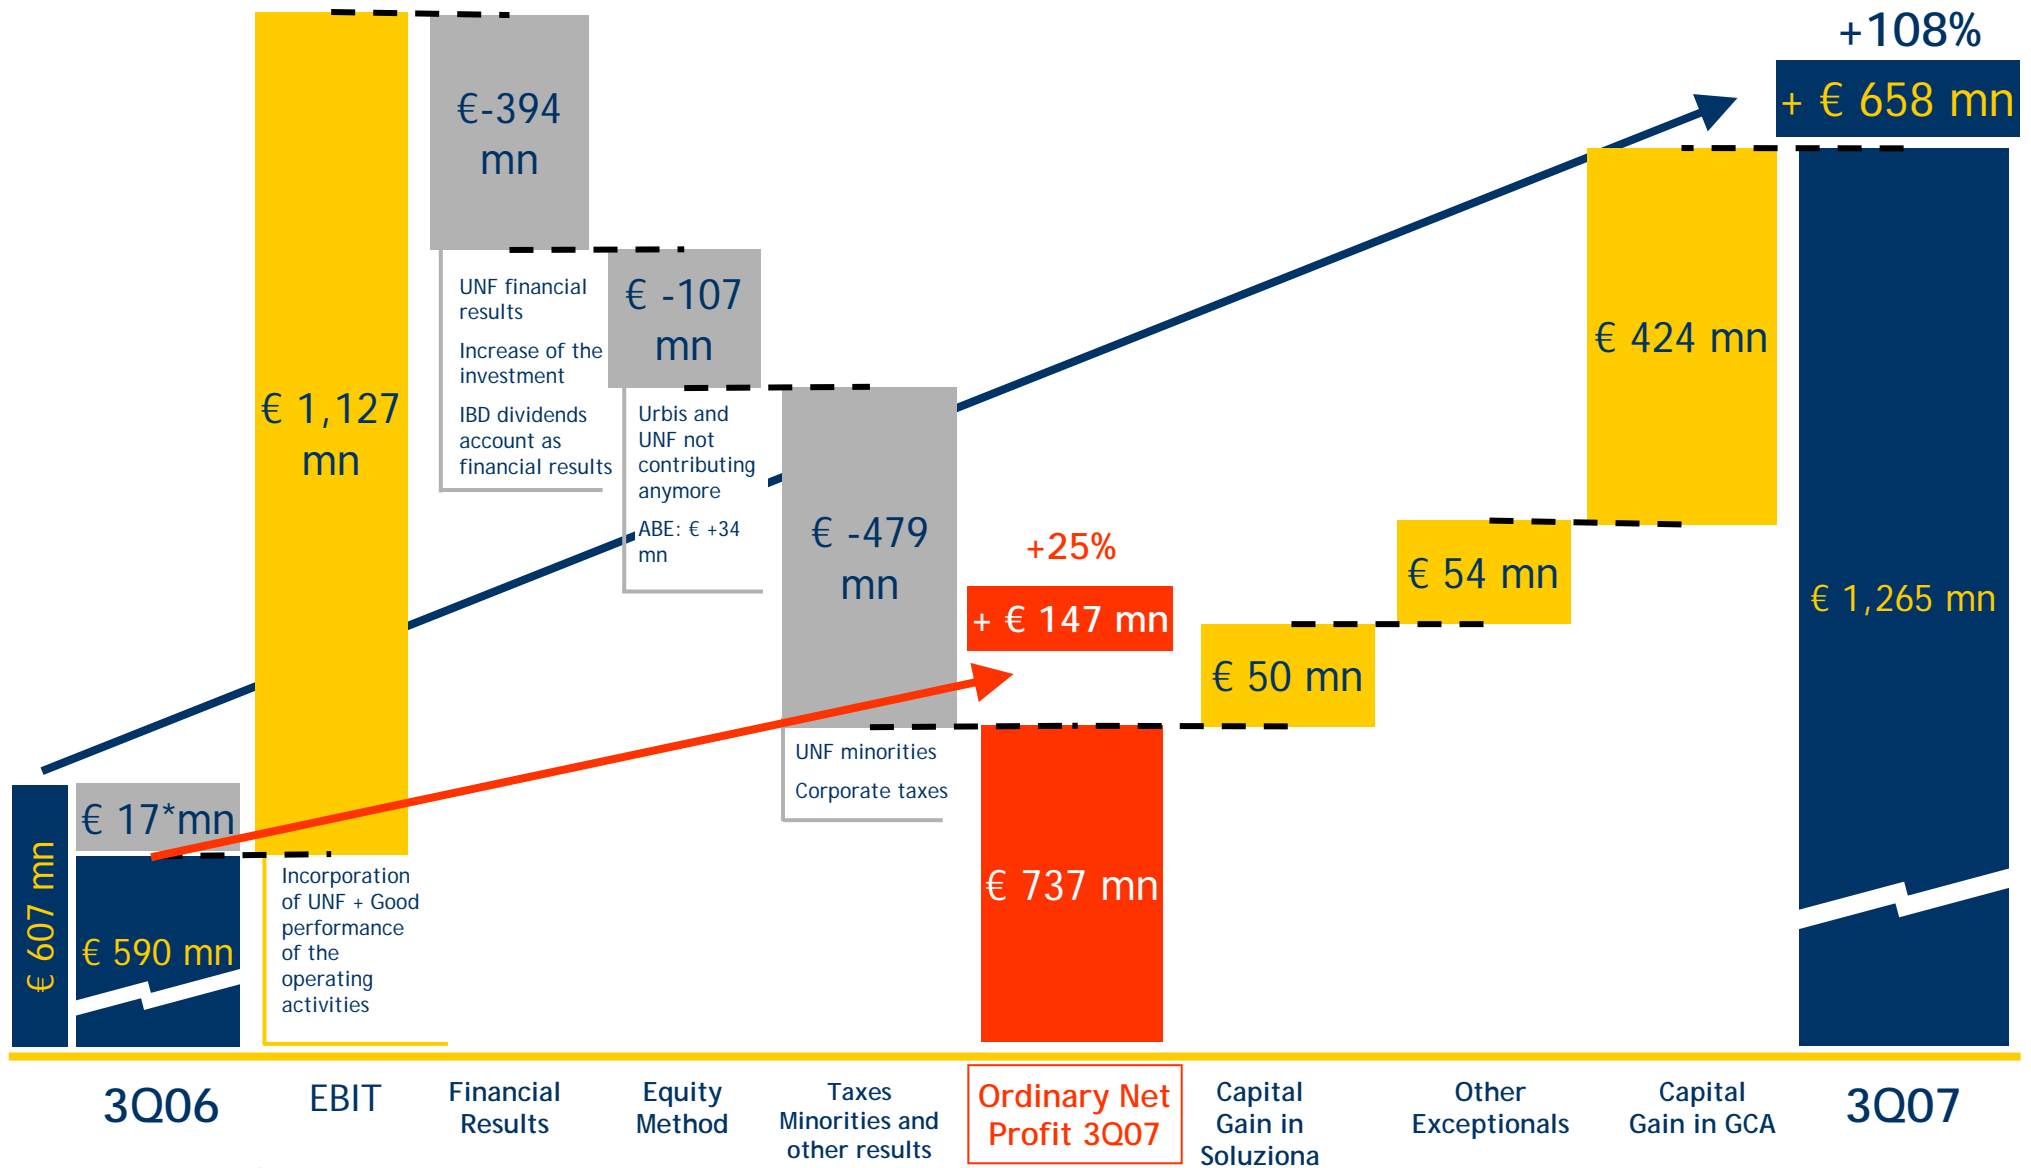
+108%

+ € 658 mn

€-394 mn

UNF financial results

Increase of the investment

IBD dividends account as financial results

€ -107 mn

Urbis and UNF not contributing anymore

ABE: € +34 mn

€ 1,127 mn

€ -479 mn

UNF minorities

Corporate taxes

€ 424 mn

€ 1,265 mn

+25%

+ € 147 mn

€ 54 mn

€ 50 mn

€ 737 mn

€ 607 mn

€ 17*mn

€ 590 mn

Incorporation of UNF + Good performance of the operating activities

3Q06

EBIT

Financial Results

Equity Method

Taxes Minorities and other results

Ordinary Net Profit 3Q07

Capital Gain in Soluziona

Other Exceptionals

Capital Gain in GCA

3Q07